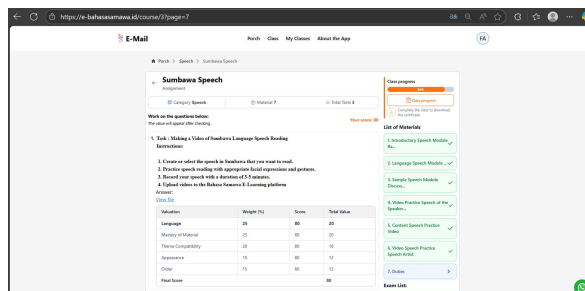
https://e-bahasasamawa.id/course/3?page=7

E-Mail

Porch Class My Classes About the App

FA

Porch > Speech > Sumbawa Speech

Sumbawa Speech
Assignment

Category: Speech | Material: 7 | Total Tests: 8

Work on the questions below:
The value will appear after checking.

Your score: 80

1. Task : Making a Video of Sumbawa Language Speech Reading
Instructions:

1. Create or select the speech in Sumbawa that you want to read.
2. Practice speech reading with appropriate facial expressions and gestures.
3. Record your speech with a duration of 3-5 minutes.
4. Upload videos to the Bahasa Samawa E-Learning platform
Answer:
View file

| Valuation | Weight (%) | Score | Total Value |
|---|---|---|---|
| Language | 25 | 80 | 20 |
| Mastery of Material | 25 | 80 | 20 |
| Theme Compatibility | 20 | 80 | 16 |
| Appearance | 15 | 80 | 12 |
| Order | 15 | 80 | 12 |
| Final Score | | | 80 |

Class progress
90%
Class progress
Complete the class to download the certificate

List of Materials
1. Introductory Speech Module &...
2. Language Speech Module ...
3. Sample Speech Module Discuss...
4. Video Practice Speech of the Speaker...
5. Content Speech Practice Video
6. Video Speech Practice: Speech Artist
7. Duties

Exam List: